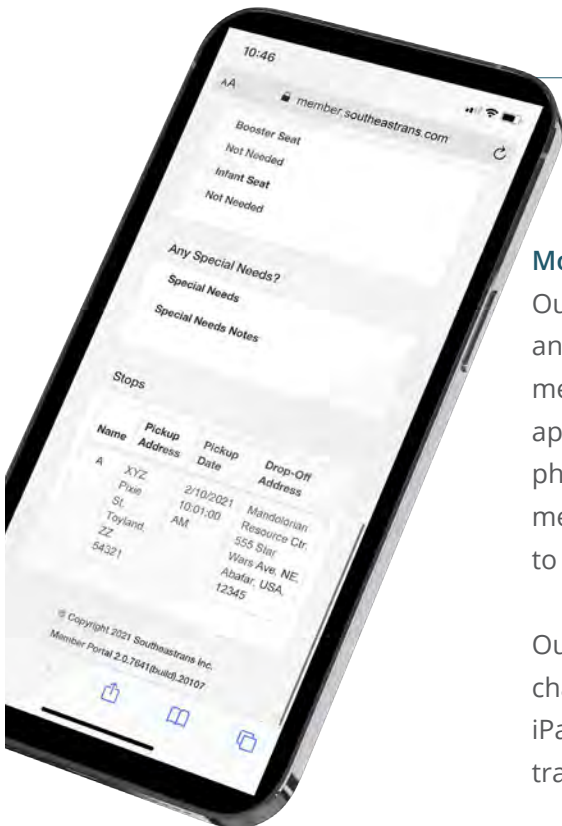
10:46

AA member.southeastrans.com

Booster Seat
Not Needed
Infant Seat
Not Needed

Any Special Needs?
Special Needs
Special Needs Notes

Stops

| Name | Pickup Address | Pickup Date | Drop-Off Address |
|---|---|---|---|
| A | XYZ Pixie St, Toyland, ZZ 54321 | 2/10/2021 10:01:00 AM | Mandolorian Resource Ctr, 555 Star Wars Ave, NE, Abafar, USA, 12345 |

© Copyright 2021 Southeastrans Inc.
Member Portal 2.0.7641(build).20107

Mo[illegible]
Ou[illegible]
an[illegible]
me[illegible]
ap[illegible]
ph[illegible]
me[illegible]
to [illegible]

Ou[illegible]
ch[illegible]
iPa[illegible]
tra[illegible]